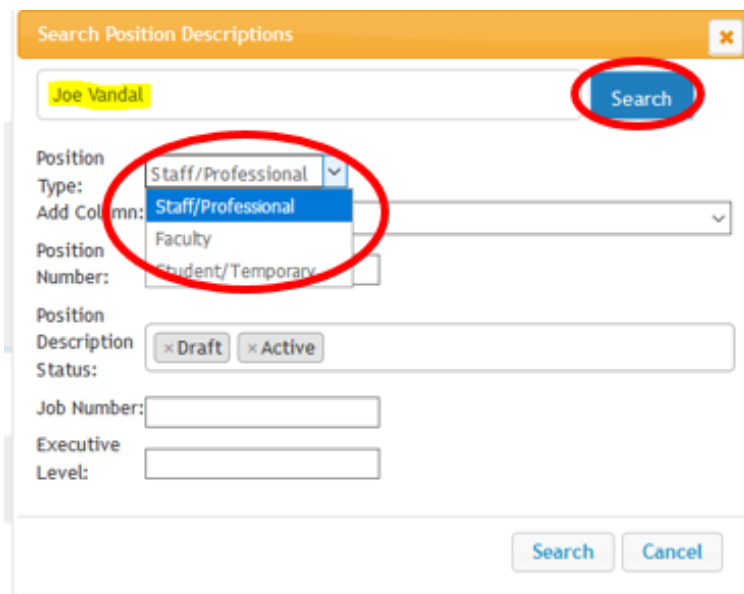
Search Position Descriptions

×

Joe Vandal

Search

Position Type: Staff/Professional

Staff/Professional
Faculty
Student/Temporary

Add Column:

Position Number:

Position Description Status: ×Draft ×Active

Job Number:

Executive Level:

Search Cancel